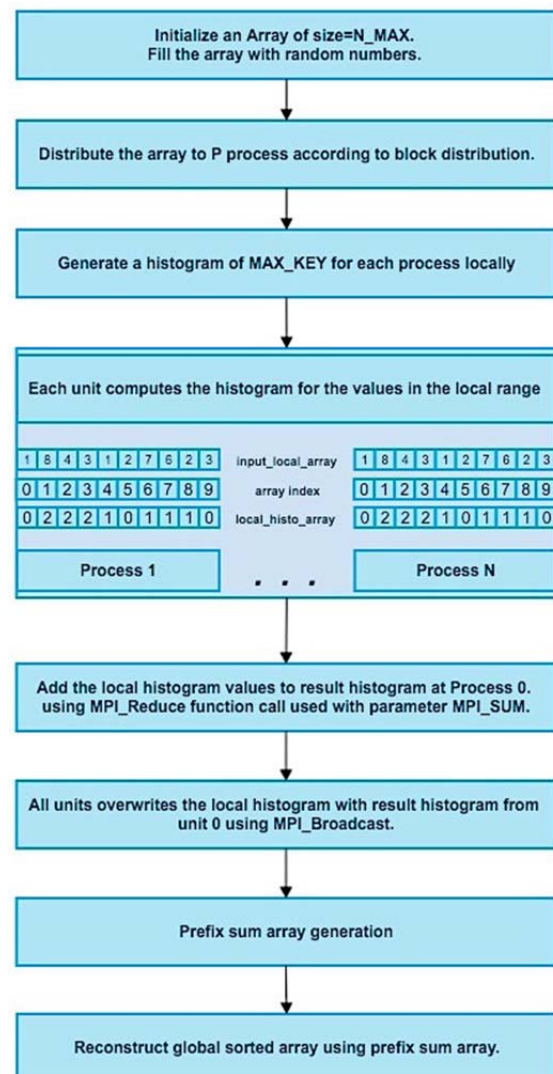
Initialize an Array of size=N_MAX.
Fill the array with random numbers.

Distribute the array to P process according to block distribution.

Generate a histogram of MAX_KEY for each process locally

Each unit computes the histogram for the values in the local range

| 1 | 8 | 4 | 3 | 1 | 2 | 7 | 6 | 2 | 3 |
|---|---|---|---|---|---|---|---|---|---|
| 0 | 1 | 2 | 3 | 4 | 5 | 6 | 7 | 8 | 9 |
| 0 | 2 | 2 | 2 | 1 | 0 | 1 | 1 | 1 | 0 |

input_local_array
array index
local_histo_array

| 1 | 8 | 4 | 3 | 1 | 2 | 7 | 6 | 2 | 3 |
|---|---|---|---|---|---|---|---|---|---|
| 0 | 1 | 2 | 3 | 4 | 5 | 6 | 7 | 8 | 9 |
| 0 | 2 | 2 | 2 | 1 | 0 | 1 | 1 | 1 | 0 |

Process 1

. . .

Process N

Add the local histogram values to result histogram at Process 0. using MPI_Reduce function call used with parameter MPI_SUM.

All units overwrites the local histogram with result histogram from unit 0 using MPI_Broadcast.

Prefix sum array generation

Reconstruct global sorted array using prefix sum array.